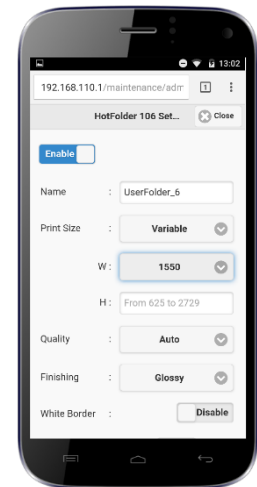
13:02

192.168.110.1/maintenance/adm

1

HotFolder 106 Set...

Close

Enable

Name : UserFolder_6

Print Size : Variable

W : 1550

H : From 625 to 2729

Quality : Auto

Finishing : Glossy

White Border : Disable